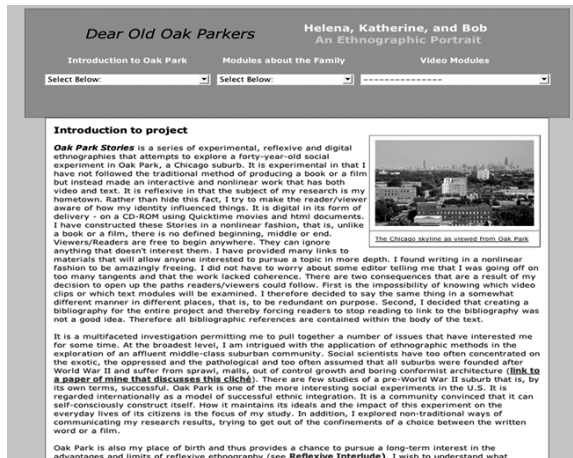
Dear Old Oak Parkers

Helena, Katherine, and Bob
An Ethnographic Portrait

Introduction to Oak Park | Modules about the Family | Video Modules

Select Below: | Select Below: | ----------------

Introduction to project

Oak Park Stories is a series of experimental, reflexive and digital ethnographies that attempts to explore a forty-year-old social experiment in Oak Park, a Chicago suburb. It is experimental in that I have not followed the traditional method of producing a book or a film but instead made an interactive and nonlinear work that has both video and text. It is reflexive in that the subject of my research is my hometown. Rather than hide this fact, I try to make the reader/viewer aware of how my identity influenced things. It is digital in its form of delivery - on a CD-ROM using Quicktime movies and html documents. I have constructed these Stories in a nonlinear fashion, that is, unlike a book or a film, there is no defined beginning, middle or end. Viewers/Readers are free to begin anywhere. They can ignore anything that doesn't interest them. I have provided many links to materials that will allow anyone interested to pursue a topic in more depth. I found writing in a nonlinear fashion to be amazingly freeing. I did not have to worry about some editor telling me that I was going off on too many tangents and that the work lacked coherence. There are two consequences that are a result of my decision to open up the paths readers/viewers could follow. First is the impossibility of knowing which video clips or which text modules will be examined. I therefore decided to say the same thing in a somewhat different manner in different places, that is, to be redundant on purpose. Second, I decided that creating a bibliography for the entire project and thereby forcing readers to stop reading to link to the bibliography was not a good idea. Therefore all bibliographic references are contained within the body of the text.

The Chicago skyline as viewed from Oak Park

It is a multifaceted investigation permitting me to pull together a number of issues that have interested me for some time. At the broadest level, I am intrigued with the application of ethnographic methods in the exploration of an affluent middle-class suburban community. Social scientists have too often concentrated on the exotic, the oppressed and the pathological and too often assumed that all suburbs were founded after World War II and suffer from sprawl, malls, out of control growth and boring conformist architecture (link to a paper of mine that discusses this cliché). There are few studies of a pre-World War II suburb that is, by its own terms, successful. Oak Park is one of the more interesting social experiments in the U.S. It is regarded internationally as a model of successful ethnic integration. It is a community convinced that it can self-consciously subvert itself. How it maintains its ideals and the impact of this experiment on the everyday lives of its citizens is the focus of my study. In addition, I explored non-traditional ways of communicating my research results, trying to get out of the confinements of a choice between the written word or a film.

Oak Park is also my place of birth and thus provides a chance to pursue a long-term interest in the advantages and limits of reflexive ethnography (see Reflexive Interlude). I wish to understand what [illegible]